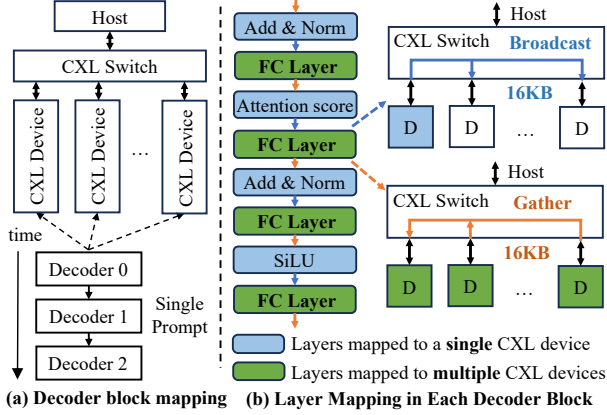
Host

CXL Switch

CXL Device

CXL Device

...

CXL Device

time

Decoder 0

Decoder 1

Decoder 2

Single Prompt

(a) Decoder block mapping

Add & Norm

FC Layer

Attention score

FC Layer

Add & Norm

FC Layer

SiLU

FC Layer

Host

CXL Switch

Broadcast

16KB

D

D

...

D

Host

CXL Switch

Gather

16KB

D

D

...

D

Layers mapped to a **single** CXL device

Layers mapped to **multiple** CXL devices

(b) Layer Mapping in Each Decoder Block